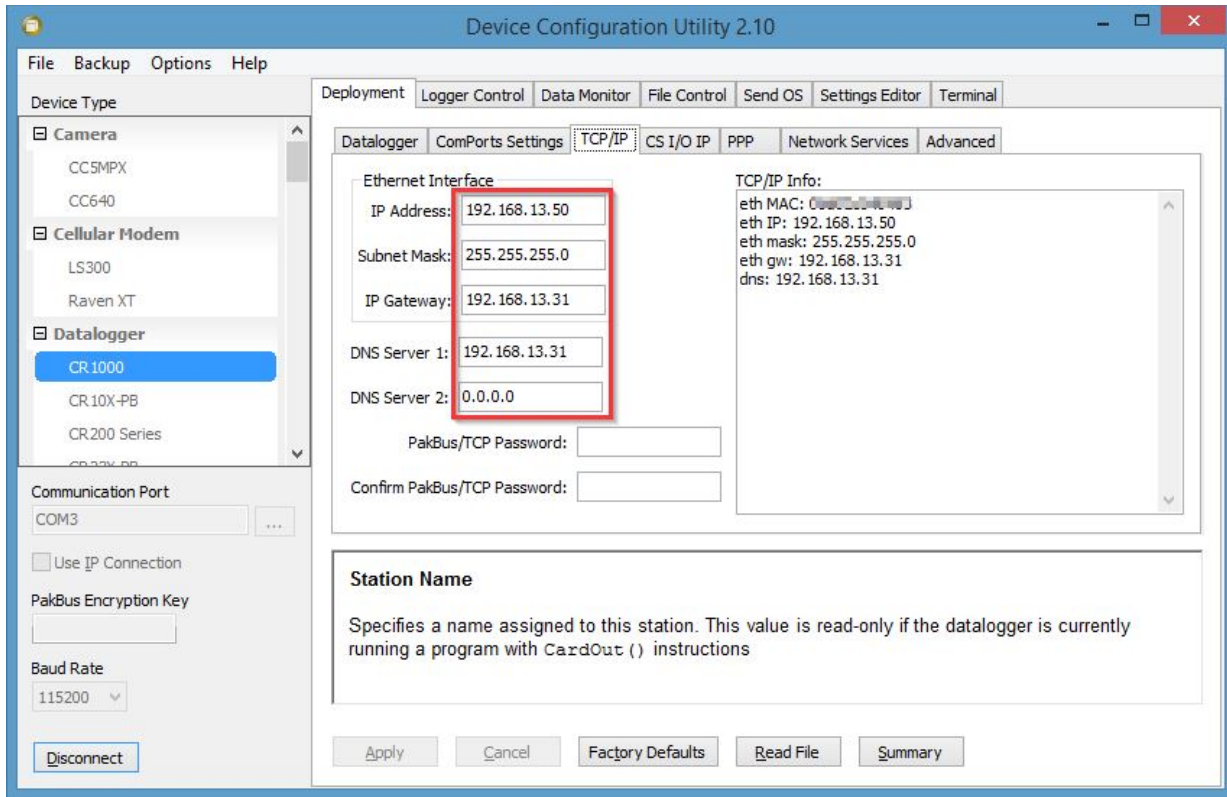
Device Configuration Utility 2.10

File Backup Options Help

Device Type

⊟ Camera
CC5MPX
CC640
⊟ Cellular Modem
LS300
Raven XT
⊟ Datalogger
CR1000
CR10X-PB
CR200 Series
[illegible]

Communication Port
COM3
...
Use IP Connection
PakBus Encryption Key
Baud Rate
115200
Disconnect

Deployment | Logger Control | Data Monitor | File Control | Send OS | Settings Editor | Terminal

Datalogger | ComPorts Settings | TCP/IP | CS I/O IP | PPP | Network Services | Advanced

Ethernet Interface
IP Address: 192.168.13.50
Subnet Mask: 255.255.255.0
IP Gateway: 192.168.13.31
DNS Server 1: 192.168.13.31
DNS Server 2: 0.0.0.0
PakBus/TCP Password:
Confirm PakBus/TCP Password:

TCP/IP Info:
eth MAC: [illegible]
eth IP: 192.168.13.50
eth mask: 255.255.255.0
eth gw: 192.168.13.31
dns: 192.168.13.31

Station Name

Specifies a name assigned to this station. This value is read-only if the datalogger is currently running a program with CardOut() instructions

Apply | Cancel | Factory Defaults | Read File | Summary